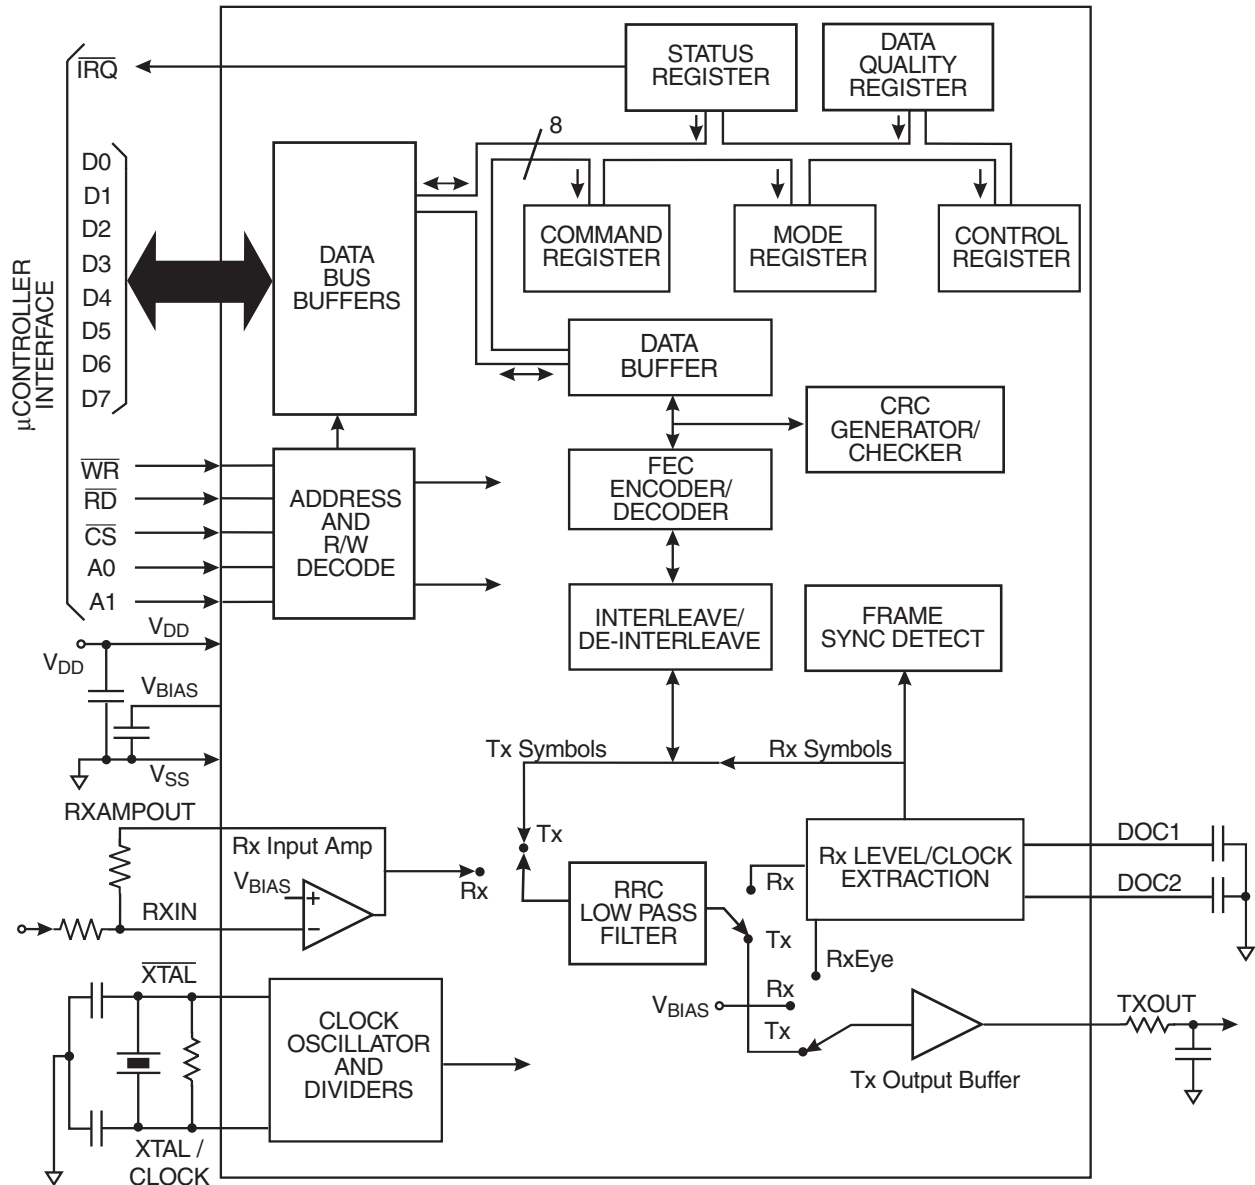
$\overline{IRQ}$

STATUS REGISTER

DATA QUALITY REGISTER

8

D0
D1
D2
D3
D4
D5
D6
D7

µCONTROLLER INTERFACE

DATA BUS BUFFERS

COMMAND REGISTER

MODE REGISTER

CONTROL REGISTER

DATA BUFFER

CRC GENERATOR/ CHECKER

FEC ENCODER/ DECODER

$\overline{WR}$
$\overline{RD}$
$\overline{CS}$
A0
A1

ADDRESS AND R/W DECODE

INTERLEAVE/ DE-INTERLEAVE

FRAME SYNC DETECT

$V_{DD}$

$V_{DD}$

$V_{BIAS}$

$V_{SS}$

Tx Symbols

Rx Symbols

RXAMPOUT

Tx

Rx Input Amp

$V_{BIAS}$

+

−

Rx

RXIN

RRC LOW PASS FILTER

Rx LEVEL/CLOCK EXTRACTION

DOC1

DOC2

Rx

Tx

RxEye

$\overline{XTAL}$

CLOCK OSCILLATOR AND DIVIDERS

$V_{BIAS}$

Rx

Tx

TXOUT

Tx Output Buffer

XTAL / CLOCK